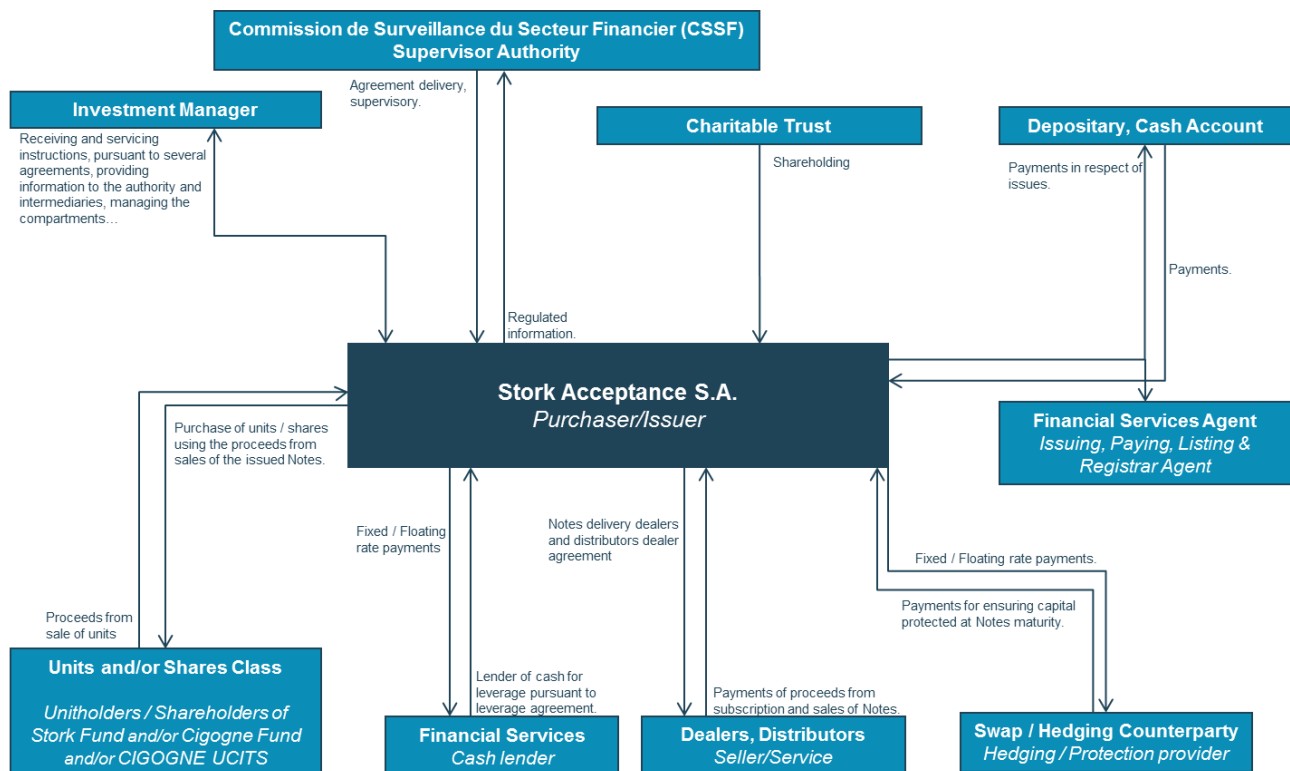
Commission de Surveillance du Secteur Financier (CSSF)
Supervisor Authority

Agreement delivery, supervisory.

Investment Manager

Receiving and servicing instructions, pursuant to several agreements, providing information to the authority and intermediaries, managing the compartments…

Charitable Trust

Shareholding

Depositary, Cash Account

Payments in respect of issues.

Payments.

Regulated information.

Stork Acceptance S.A.
Purchaser/Issuer

Purchase of units / shares using the proceeds from sales of the issued Notes.

Financial Services Agent
Issuing, Paying, Listing & Registrar Agent

Fixed / Floating rate payments

Notes delivery dealers and distributors dealer agreement

Fixed / Floating rate payments.

Payments for ensuring capital protected at Notes maturity.

Proceeds from sale of units

Units and/or Shares Class
Unitholders / Shareholders of Stork Fund and/or Cigogne Fund and/or CIGOGNE UCITS

Lender of cash for leverage pursuant to leverage agreement.

Financial Services
Cash lender

Payments of proceeds from subscription and sales of Notes.

Dealers, Distributors
Seller/Service

Swap / Hedging Counterparty
Hedging / Protection provider